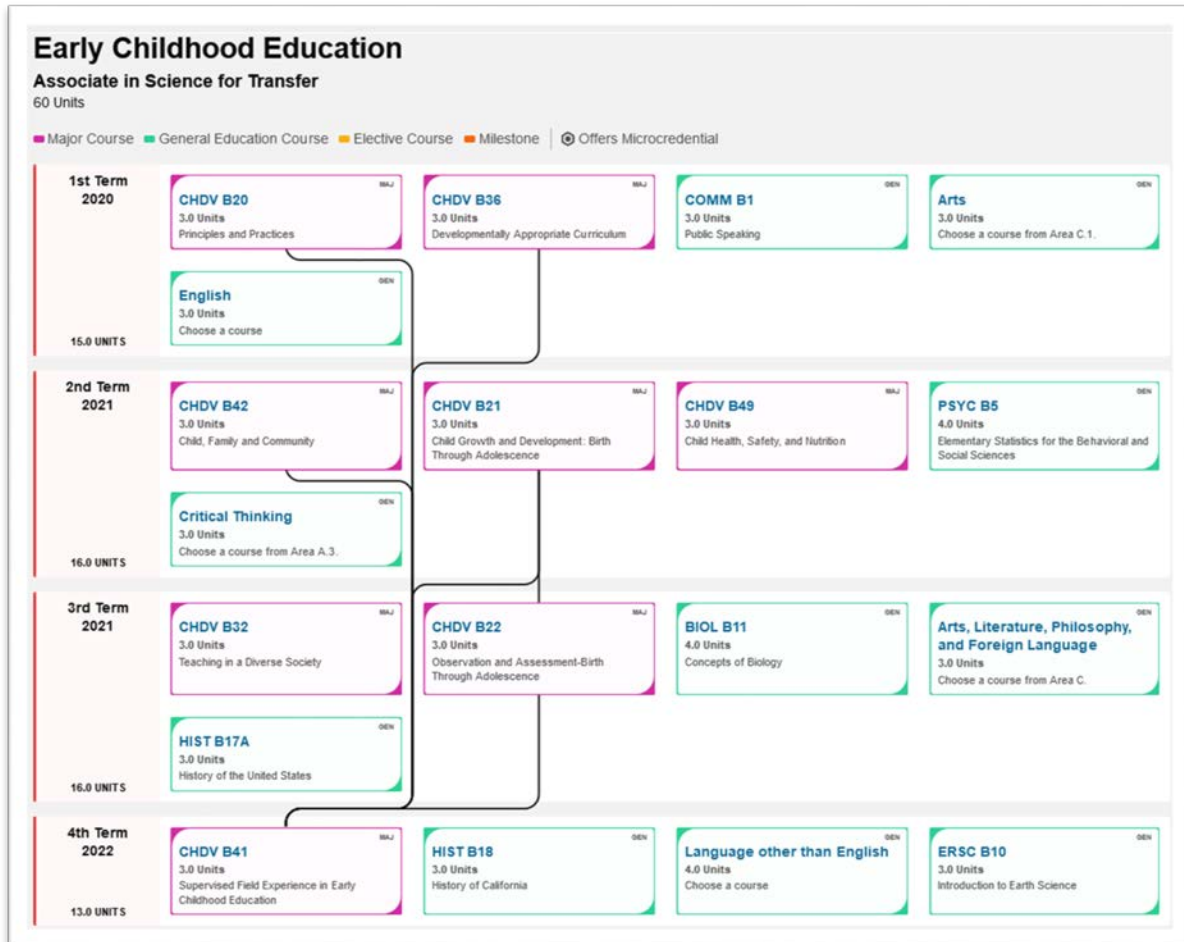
Early Childhood Education
Associate in Science for Transfer
60 Units

Major Course  General Education Course  Elective Course  Milestone  Offers Microcredential

1st Term
2020

CHDV B20
MAJ
3.0 Units
Principles and Practices

CHDV B36
MAJ
3.0 Units
Developmentally Appropriate Curriculum

COMM B1
GEN
3.0 Units
Public Speaking

Arts
GEN
3.0 Units
Choose a course from Area C.1.

English
GEN
3.0 Units
Choose a course

15.0 UNITS

2nd Term
2021

CHDV B42
MAJ
3.0 Units
Child, Family and Community

CHDV B21
MAJ
3.0 Units
Child Growth and Development: Birth Through Adolescence

CHDV B49
MAJ
3.0 Units
Child Health, Safety, and Nutrition

PSYC B5
GEN
4.0 Units
Elementary Statistics for the Behavioral and Social Sciences

Critical Thinking
GEN
3.0 Units
Choose a course from Area A.3.

16.0 UNITS

3rd Term
2021

CHDV B32
MAJ
3.0 Units
Teaching in a Diverse Society

CHDV B22
MAJ
3.0 Units
Observation and Assessment-Birth Through Adolescence

BIOL B11
GEN
4.0 Units
Concepts of Biology

Arts, Literature, Philosophy, and Foreign Language
GEN
3.0 Units
Choose a course from Area C.

HIST B17A
GEN
3.0 Units
History of the United States

16.0 UNITS

4th Term
2022

CHDV B41
MAJ
3.0 Units
Supervised Field Experience in Early Childhood Education

HIST B18
GEN
3.0 Units
History of California

Language other than English
GEN
4.0 Units
Choose a course

ERSC B10
GEN
3.0 Units
Introduction to Earth Science

13.0 UNITS